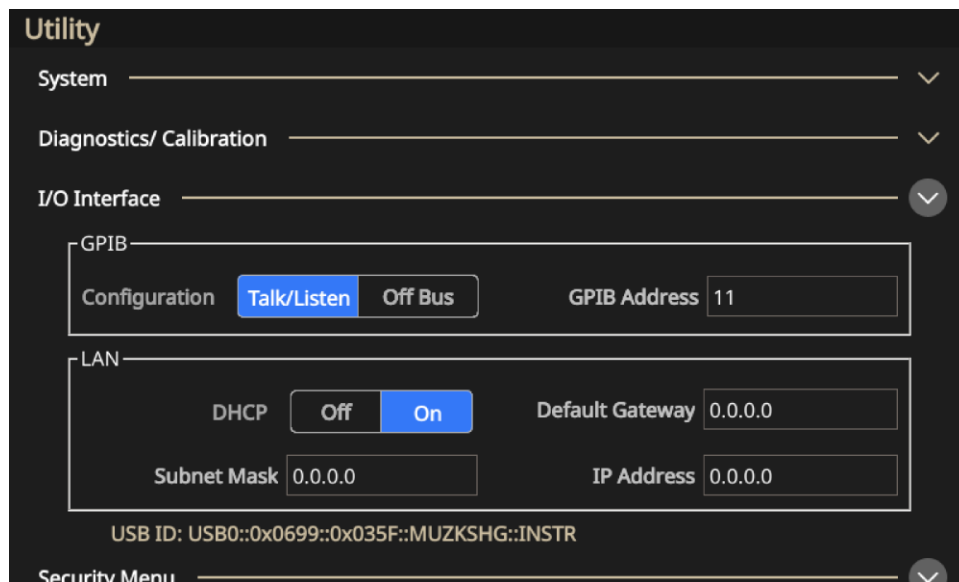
Utility

System

Diagnostics/ Calibration

I/O Interface

GPIB

Configuration Talk/Listen Off Bus

GPIB Address 11

LAN

DHCP Off On

Default Gateway 0.0.0.0

Subnet Mask 0.0.0.0

IP Address 0.0.0.0

USB ID: USB0::0x0699::0x035F::MUZKSHG::INSTR

Security Menu